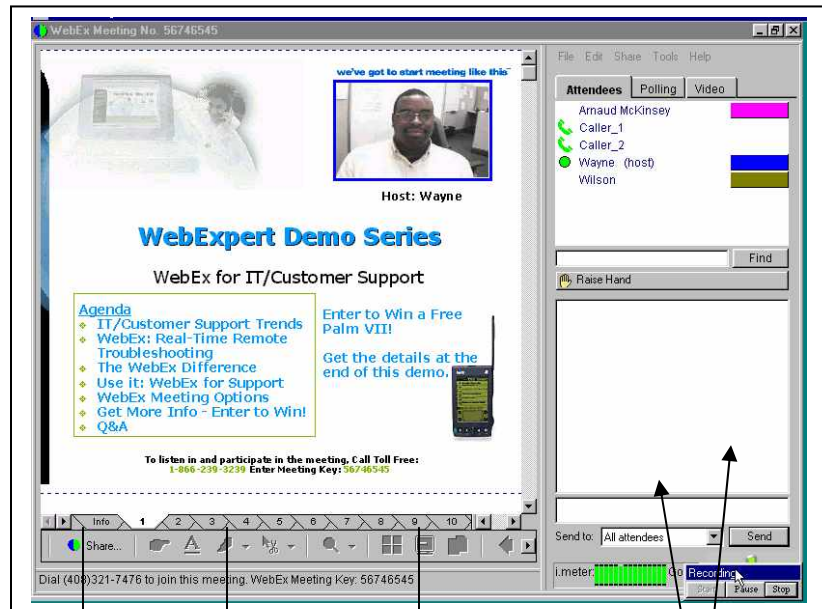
WebEx Meeting No. 56746545

we've got to start meeting like this

Host: Wayne

WebExpert Demo Series

WebEx for IT/Customer Support

Agenda
IT/Customer Support Trends
WebEx: Real-Time Remote Troubleshooting
The WebEx Difference
Use it: WebEx for Support
WebEx Meeting Options
Get More Info - Enter to Win!
Q&A

Enter to Win a Free Palm VII!

Get the details at the end of this demo.

To listen in and participate in the meeting, Call Toll Free: 1-866-239-3239 Enter Meeting Key: 56746545

Info 1 2 3 4 5 6 7 8 9 10

Share...

Dial (408)321-7476 to join this meeting. WebEx Meeting Key: 56746545

File Edit Share Tools Help

Attendees Polling Video

Arnaud McKinsey
Caller_1
Caller_2
Wayne (host)
Wilson

Find

Raise Hand

Send to: All attendees

Send

i.meter

Recording

Start Pause Stop